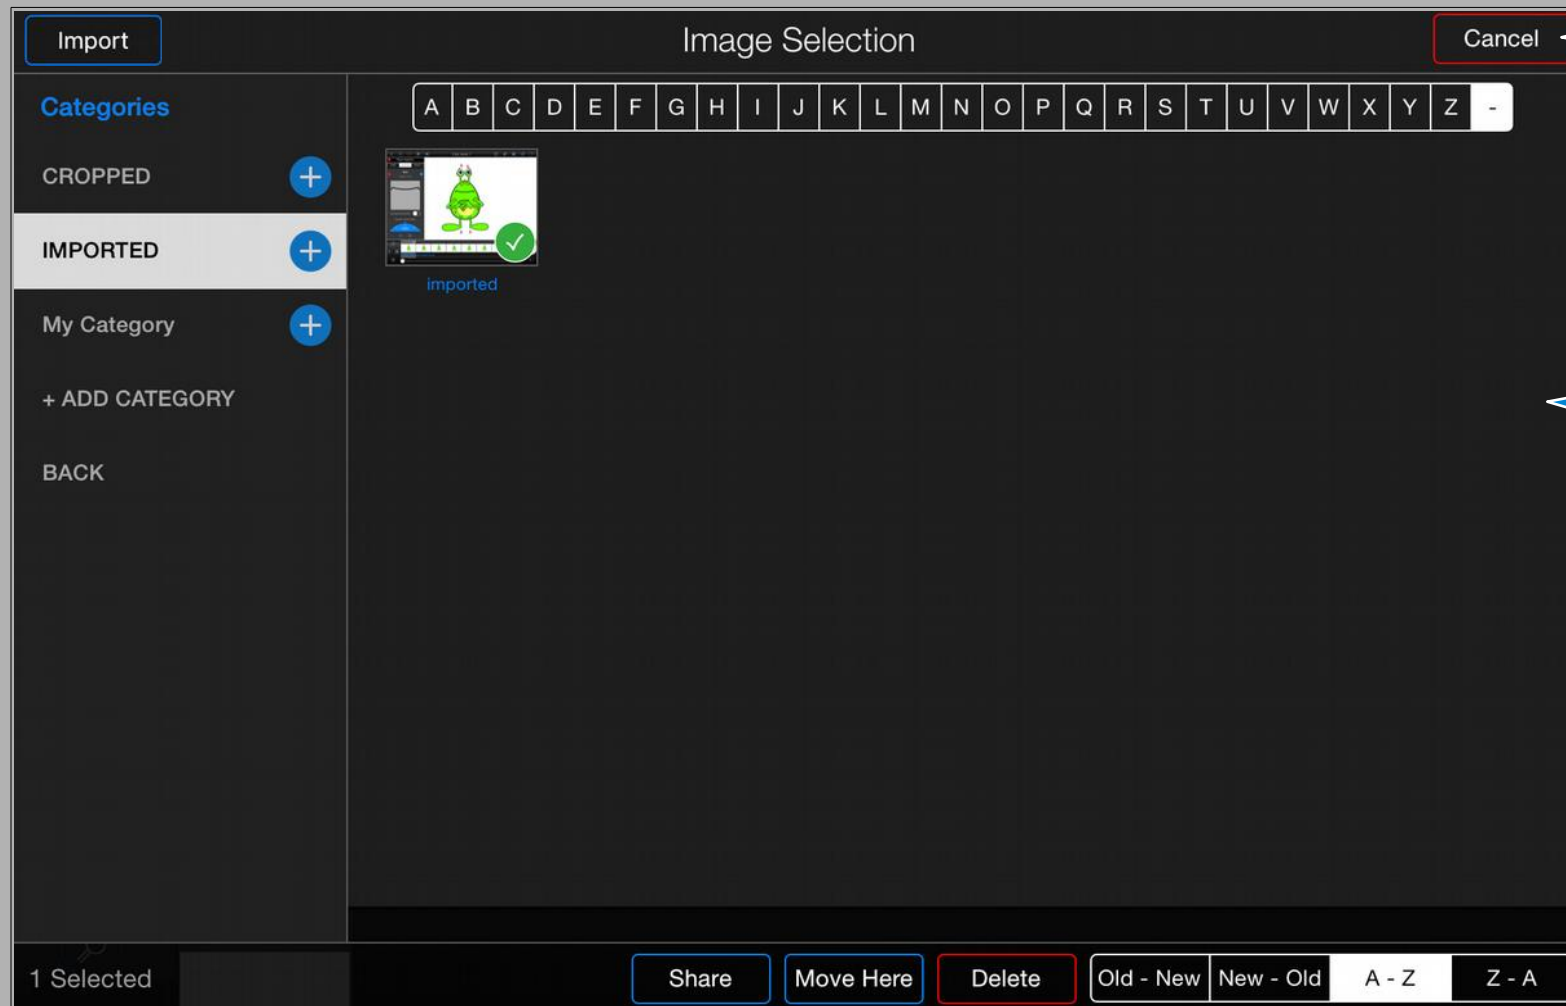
Import

Image Selection

Cancel

Categories

CROPPED

IMPORTED

My Category

+ ADD CATEGORY

BACK

A B C D E F G H I J K L M N O P Q R S T U V W X Y Z -

imported

1 Selected

Share

Move Here

Delete

Old - New

New - Old

A - Z

Z - A